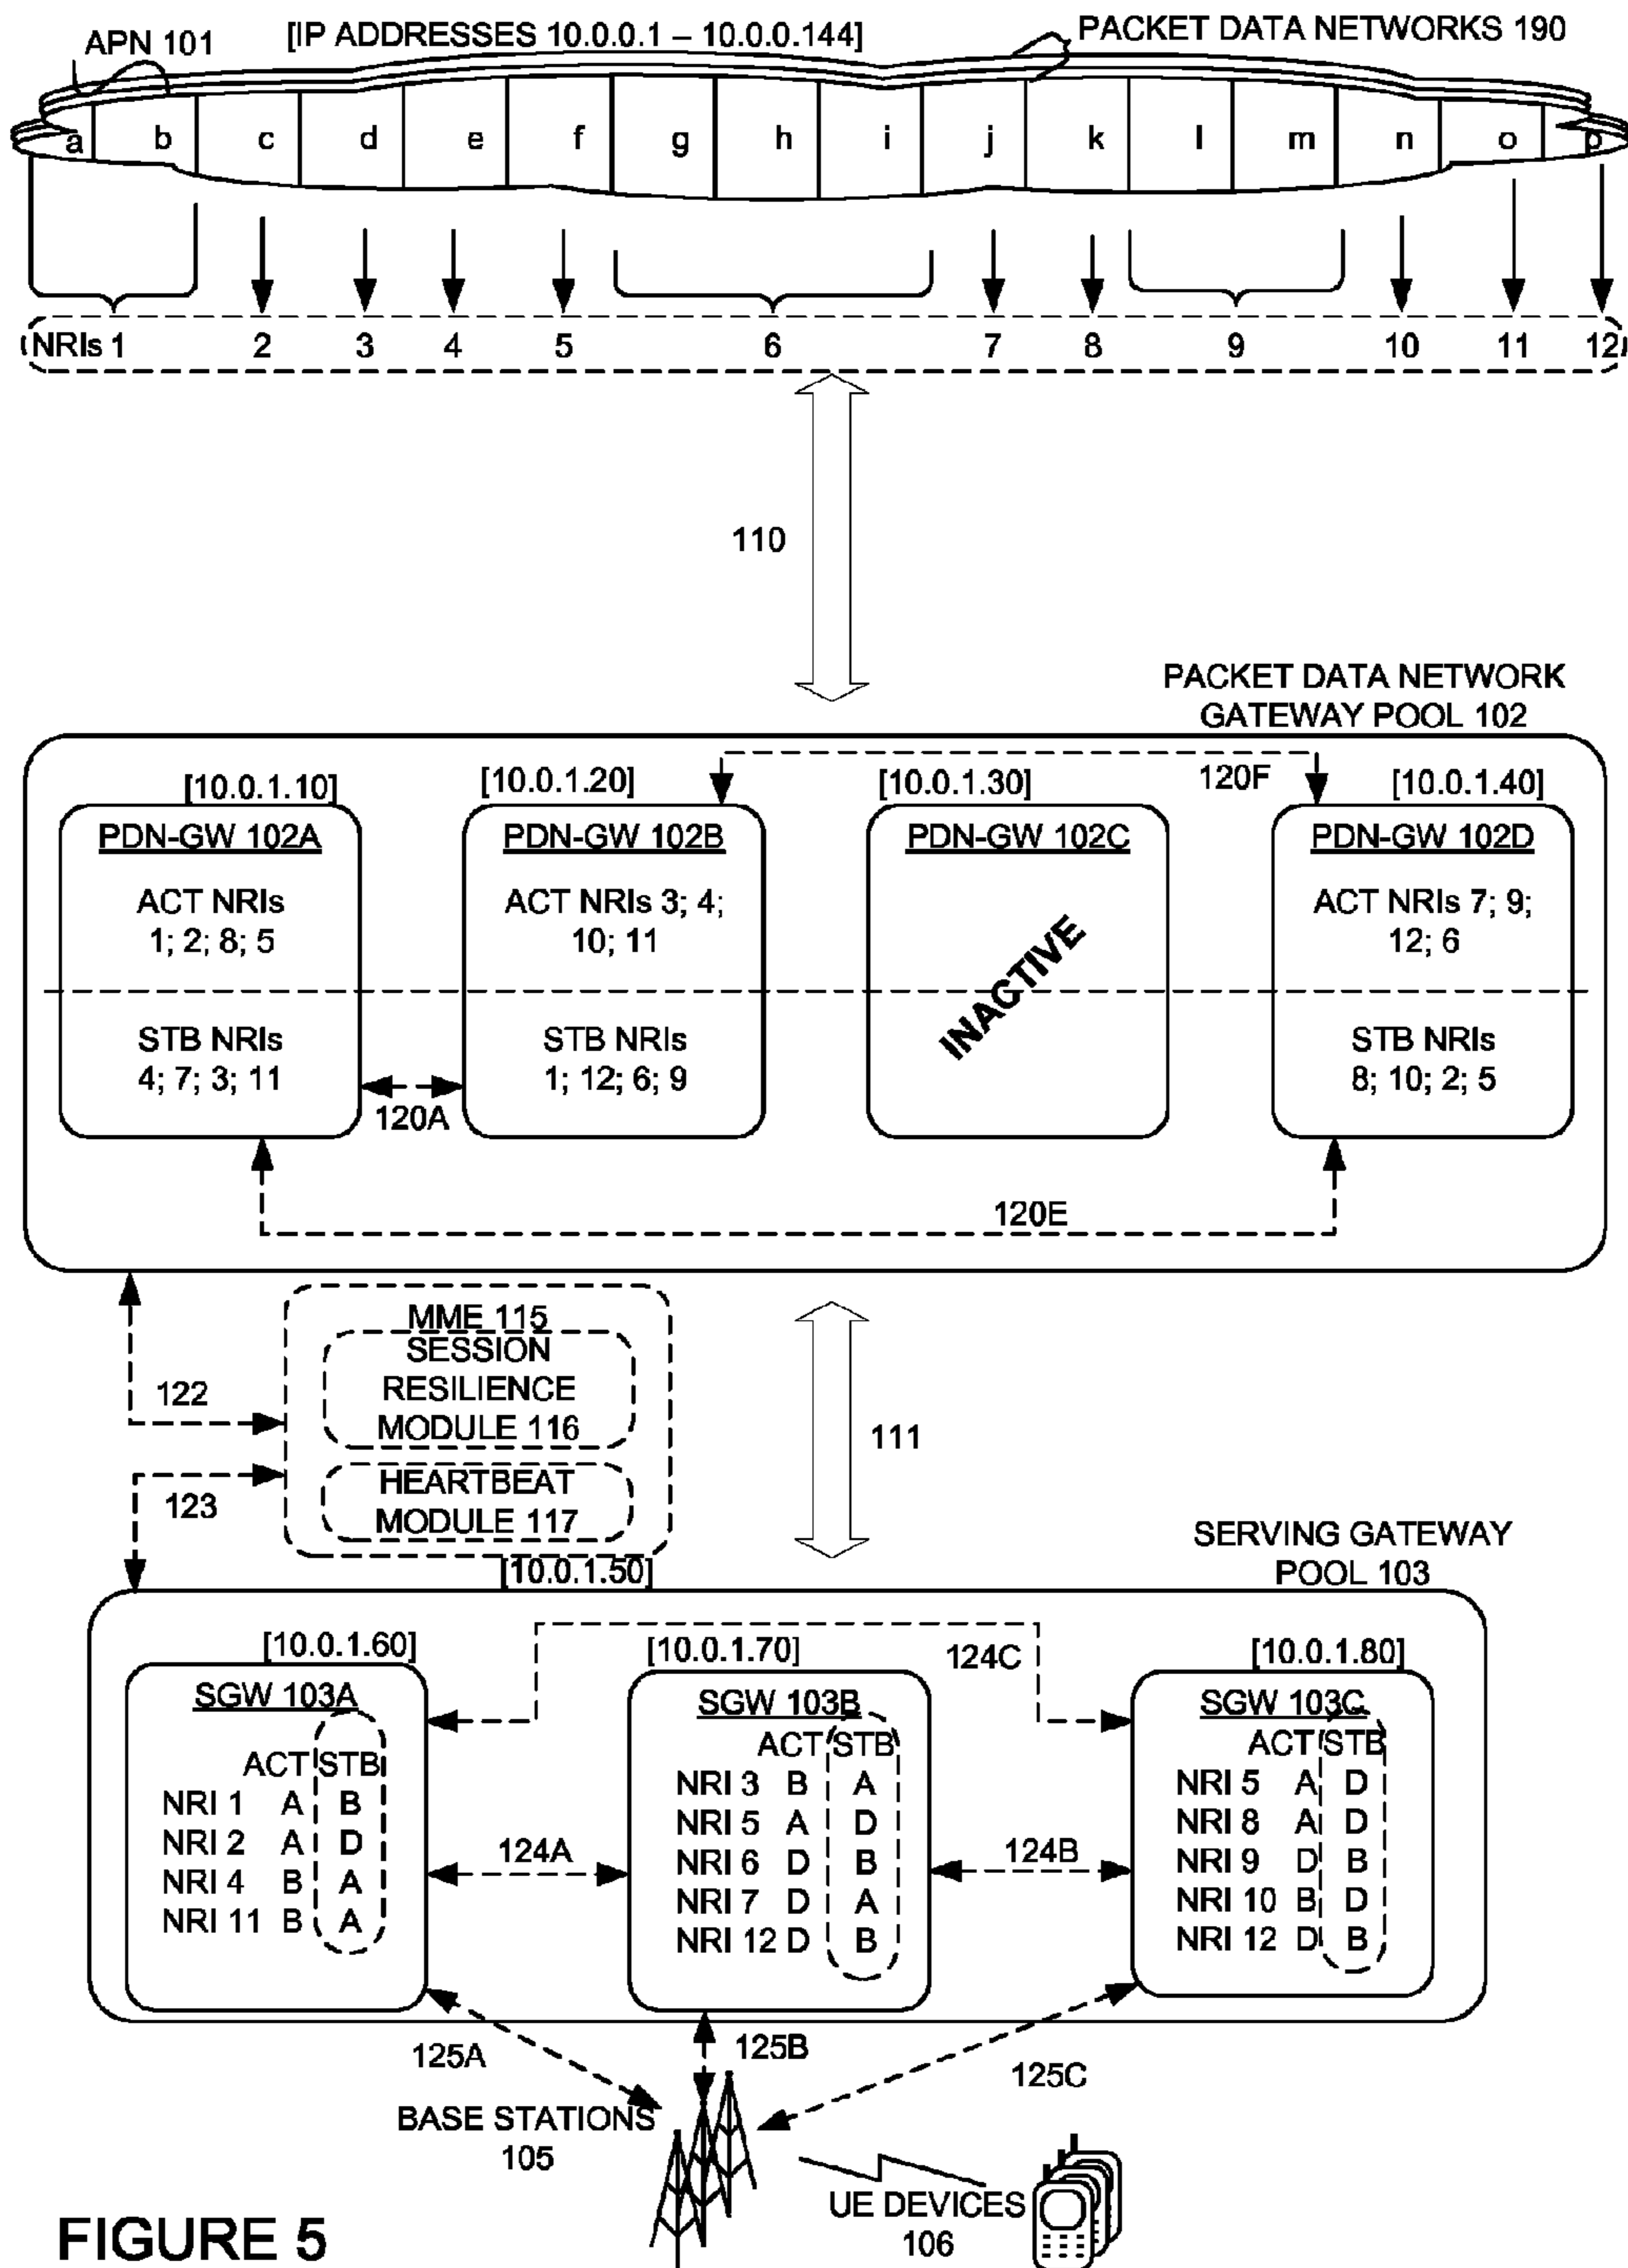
APN 101
[IP ADDRESSES 10.0.0.1 – 10.0.0.144]
PACKET DATA NETWORKS 190

a b c d e f g h i j k l m n o p

NRIs 1 2 3 4 5 6 7 8 9 10 11 12

110

PACKET DATA NETWORK GATEWAY POOL 102

[10.0.1.10]
PDN-GW 102A
ACT NRIs 1; 2; 8; 5
STB NRIs 4; 7; 3; 11

[10.0.1.20]
PDN-GW 102B
ACT NRIs 3; 4; 10; 11
STB NRIs 1; 12; 6; 9

[10.0.1.30]
PDN-GW 102C
INACTIVE

120F

[10.0.1.40]
PDN-GW 102D
ACT NRIs 7; 9; 12; 6
STB NRIs 8; 10; 2; 5

120A

120E

MME 115
SESSION RESILIENCE MODULE 116
HEARTBEAT MODULE 117

122

123

111

[10.0.1.50]

SERVING GATEWAY POOL 103

[10.0.1.60]
SGW 103A
| | ACT | STB |
|---|---|---|
| NRI 1 | A | B |
| NRI 2 | A | D |
| NRI 4 | B | A |
| NRI 11 | B | A |

[10.0.1.70]
SGW 103B
| | ACT | STB |
|---|---|---|
| NRI 3 | B | A |
| NRI 5 | A | D |
| NRI 6 | D | B |
| NRI 7 | D | A |
| NRI 12 | D | B |

124C

[10.0.1.80]
SGW 103C
| | ACT | STB |
|---|---|---|
| NRI 5 | A | D |
| NRI 8 | A | D |
| NRI 9 | D | B |
| NRI 10 | B | D |
| NRI 12 | D | B |

124A

124B

125A

125B

125C

BASE STATIONS 105

UE DEVICES 106

FIGURE 5